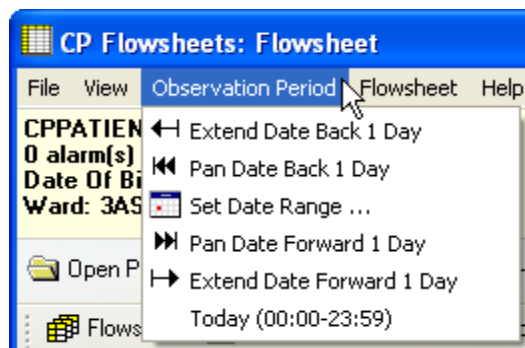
CP Flowsheets: Flowsheet

File View Observation Period Flowsheet Help

CPPATIEN
0 alarm(s)
Date Of Bi
Ward: 3AS

Open P

Flows

Extend Date Back 1 Day
Pan Date Back 1 Day
Set Date Range ...
Pan Date Forward 1 Day
Extend Date Forward 1 Day
Today (00:00-23:59)